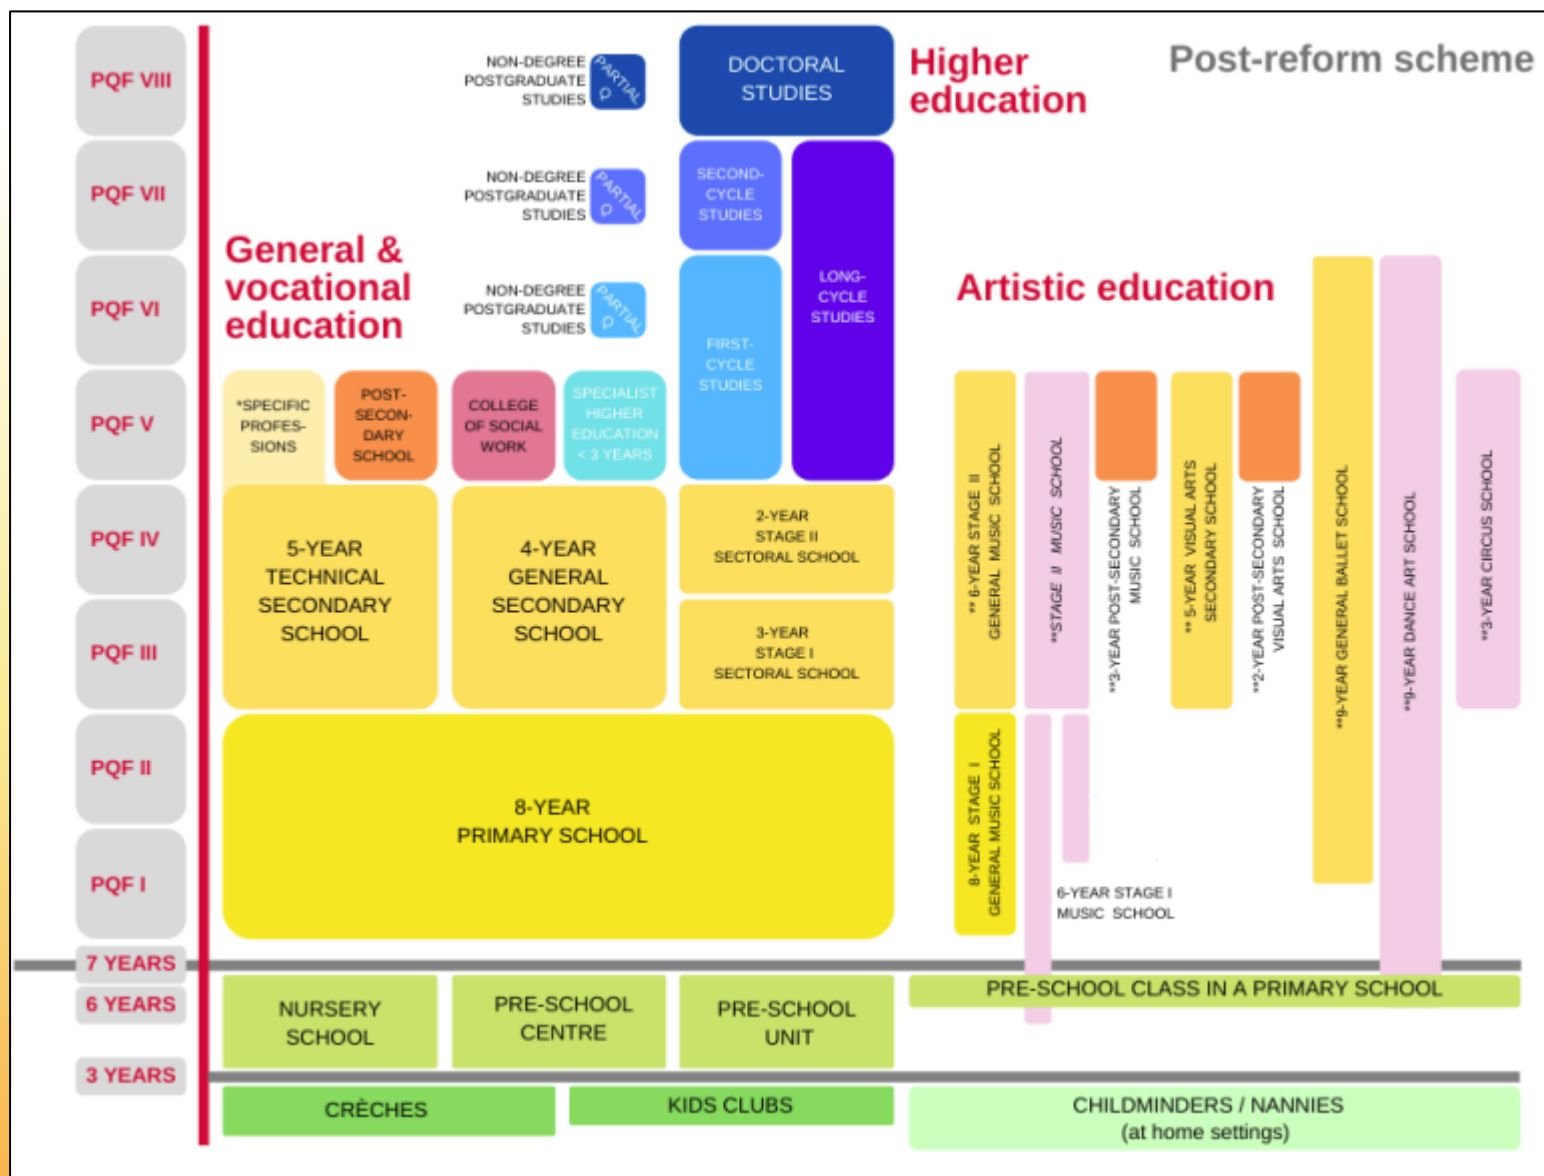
PQF VIII
PQF VII
PQF VI
PQF V
PQF IV
PQF III
PQF II
PQF I
7 YEARS
6 YEARS
3 YEARS

Post-reform scheme

Higher education

General & vocational education

Artistic education

NON-DEGREE POSTGRADUATE STUDIES
PARTIAL Q

DOCTORAL STUDIES

NON-DEGREE POSTGRADUATE STUDIES
PARTIAL Q

SECOND-CYCLE STUDIES

NON-DEGREE POSTGRADUATE STUDIES
PARTIAL Q

FIRST-CYCLE STUDIES

LONG-CYCLE STUDIES

*SPECIFIC PROFES-SIONS

POST-SECON-DARY SCHOOL

COLLEGE OF SOCIAL WORK

SPECIALIST HIGHER EDUCATION < 3 YEARS

5-YEAR TECHNICAL SECONDARY SCHOOL

4-YEAR GENERAL SECONDARY SCHOOL

2-YEAR STAGE II SECTORAL SCHOOL

3-YEAR STAGE I SECTORAL SCHOOL

8-YEAR PRIMARY SCHOOL

** 6-YEAR STAGE II GENERAL MUSIC SCHOOL

**STAGE II MUSIC SCHOOL

**3-YEAR POST-SECONDARY MUSIC SCHOOL

** 5-YEAR VISUAL ARTS SECONDARY SCHOOL

**2-YEAR POST-SECONDARY VISUAL ARTS SCHOOL

**9-YEAR GENERAL BALLET SCHOOL

**9-YEAR DANCE ART SCHOOL

**3-YEAR CIRCUS SCHOOL

8-YEAR STAGE I GENERAL MUSIC SCHOOL

6-YEAR STAGE I MUSIC SCHOOL

NURSERY SCHOOL

PRE-SCHOOL CENTRE

PRE-SCHOOL UNIT

PRE-SCHOOL CLASS IN A PRIMARY SCHOOL

CRÈCHES

KIDS CLUBS

CHILDMINDERS / NANNIES (at home settings)